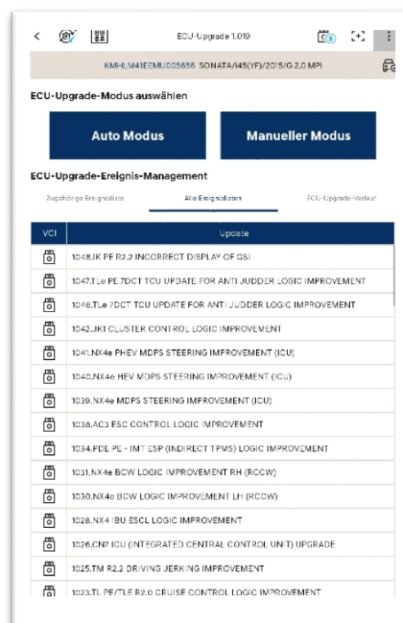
ECU-Upgrade 1.019

KMHLM41EEMU005656 SONATA/I45(YF)/2015/G 2.0 MPI

ECU-Upgrade-Modus auswählen

Auto Modus

Manueller Modus

ECU-Upgrade-Ereignis-Management

Zugehörige Ereignisliste | Alle Ereignislisten | ECU-Upgrade-Verlauf

| VCI | Update |
|---|---|
| | 1048.IK PE R2.2 INCORRECT DISPLAY OF GSI |
| | 1047.TLe PE 7DCT TCU UPDATE FOR ANTI JUDDER LOGIC IMPROVEMENT |
| | 1046.TLe 7DCT TCU UPDATE FOR ANTI JUDDER LOGIC IMPROVEMENT |
| | 1042.JK1 CLUSTER CONTROL LOGIC IMPROVEMENT |
| | 1041.NX4e PHEV MDPS STEERING IMPROVEMENT (ICU) |
| | 1040.NX4e HEV MDPS STEERING IMPROVEMENT (ICU) |
| | 1039.NX4e MDPS STEERING IMPROVEMENT (ICU) |
| | 1038.AC3 ESC CONTROL LOGIC IMPROVEMENT |
| | 1034.PDE PE - IMT ESP (INDIRECT TPMS) LOGIC IMPROVEMENT |
| | 1031.NX4e BCW LOGIC IMPROVEMENT RH (RCCW) |
| | 1030.NX4e BCW LOGIC IMPROVEMENT LH (RCCW) |
| | 1028.NX4 IBU ESCL LOGIC IMPROVEMENT |
| | 1026.CN7 ICU (INTEGRATED CENTRAL CONTROL UNIT) UPGRADE |
| | 1025.TM R2.2 DRIVING JERKING IMPROVEMENT |
| | 1023.TL PE/TLE R2.0 CRUISE CONTROL LOGIC IMPROVEMENT |